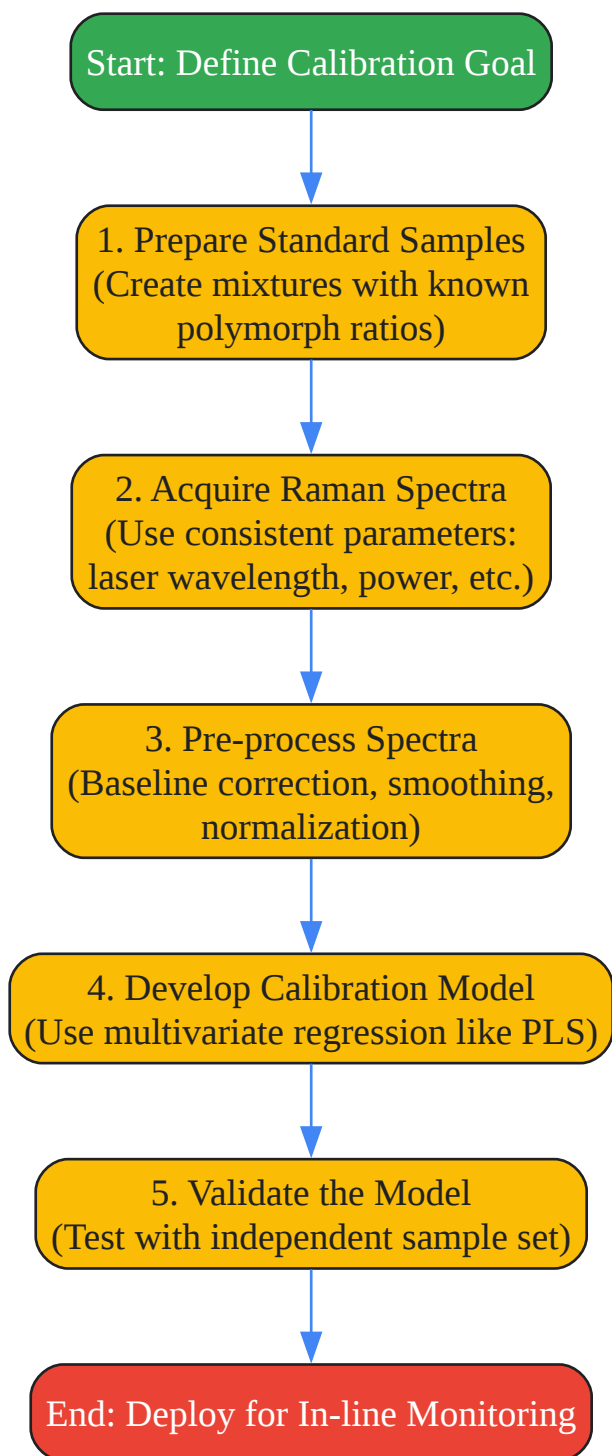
Start: Define Calibration Goal

1. Prepare Standard Samples (Create mixtures with known polymorph ratios)

2. Acquire Raman Spectra (Use consistent parameters: laser wavelength, power, etc.)

3. Pre-process Spectra (Baseline correction, smoothing, normalization)

4. Develop Calibration Model (Use multivariate regression like PLS)

5. Validate the Model (Test with independent sample set)

End: Deploy for In-line Monitoring